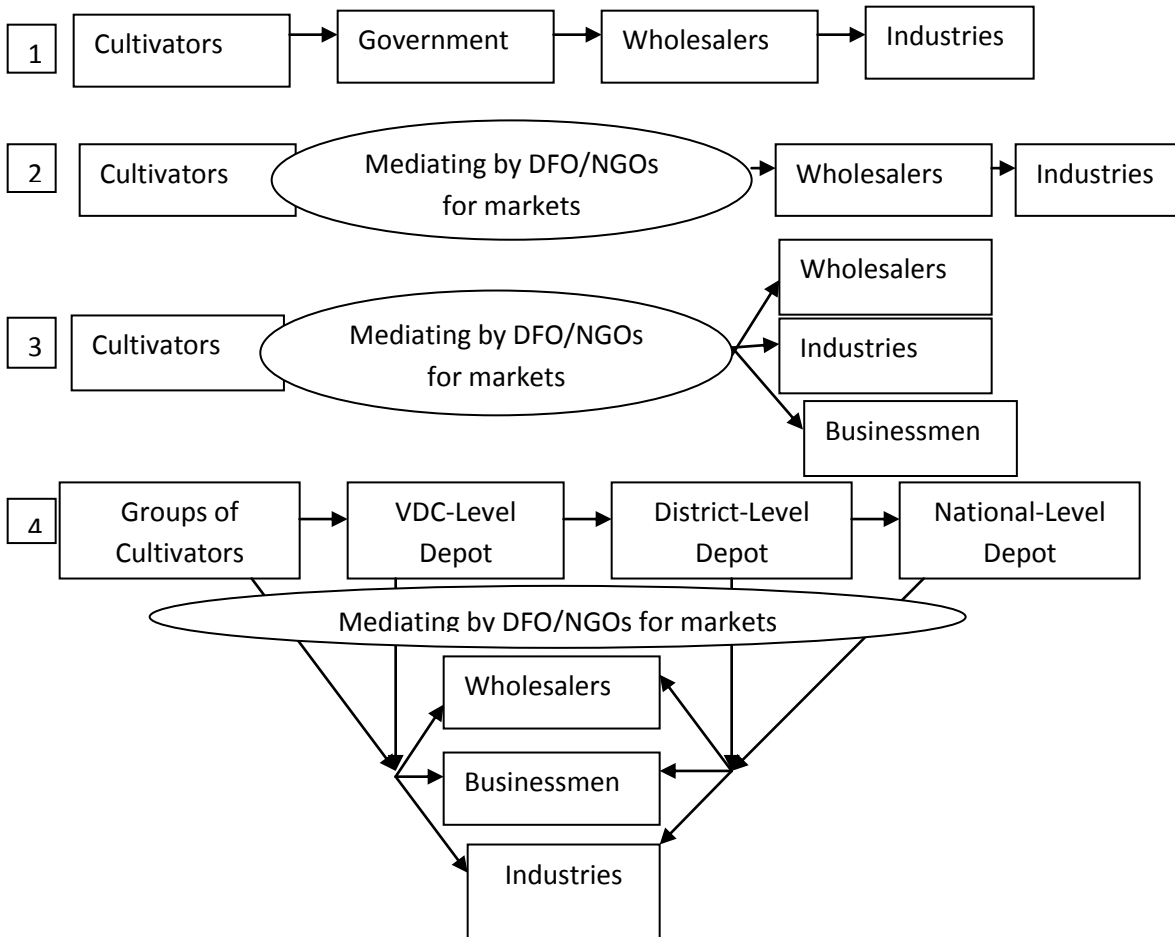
1

Cultivators

Government

Wholesalers

Industries

2

Cultivators

Mediating by DFO/NGOs for markets

Wholesalers

Industries

3

Cultivators

Mediating by DFO/NGOs for markets

Wholesalers

Industries

Businessmen

4

Groups of Cultivators

VDC-Level Depot

District-Level Depot

National-Level Depot

Mediating by DFO/NGOs for markets

Wholesalers

Businessmen

Industries